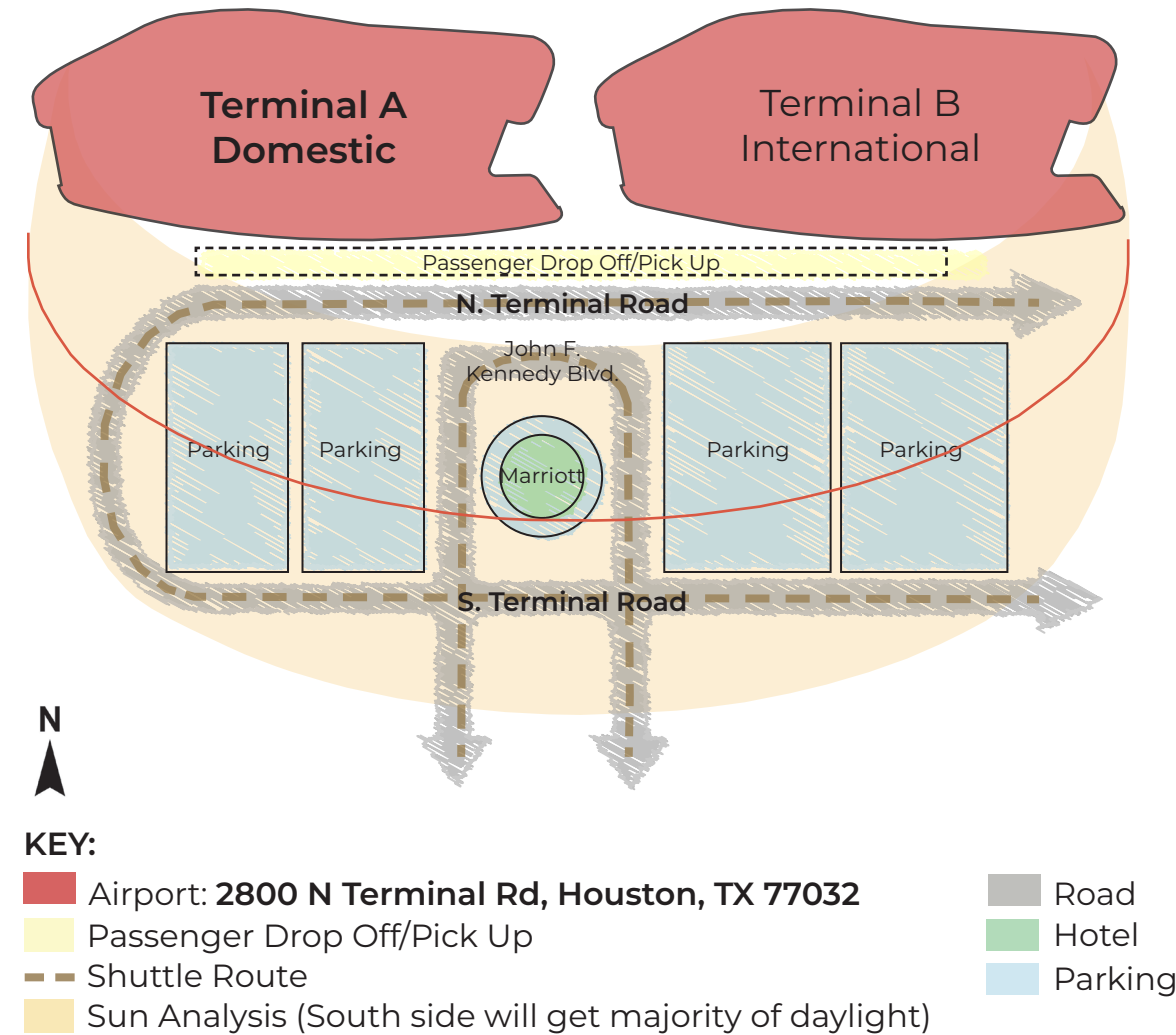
Terminal A Domestic

Terminal B International

Passenger Drop Off/Pick Up

N. Terminal Road

John F. Kennedy Blvd.

Parking

Parking

Marriott

Parking

Parking

S. Terminal Road

N

KEY:

Airport: **2800 N Terminal Rd, Houston, TX 77032**

Passenger Drop Off/Pick Up

Shuttle Route

Sun Analysis (South side will get majority of daylight)

Road

Hotel

Parking